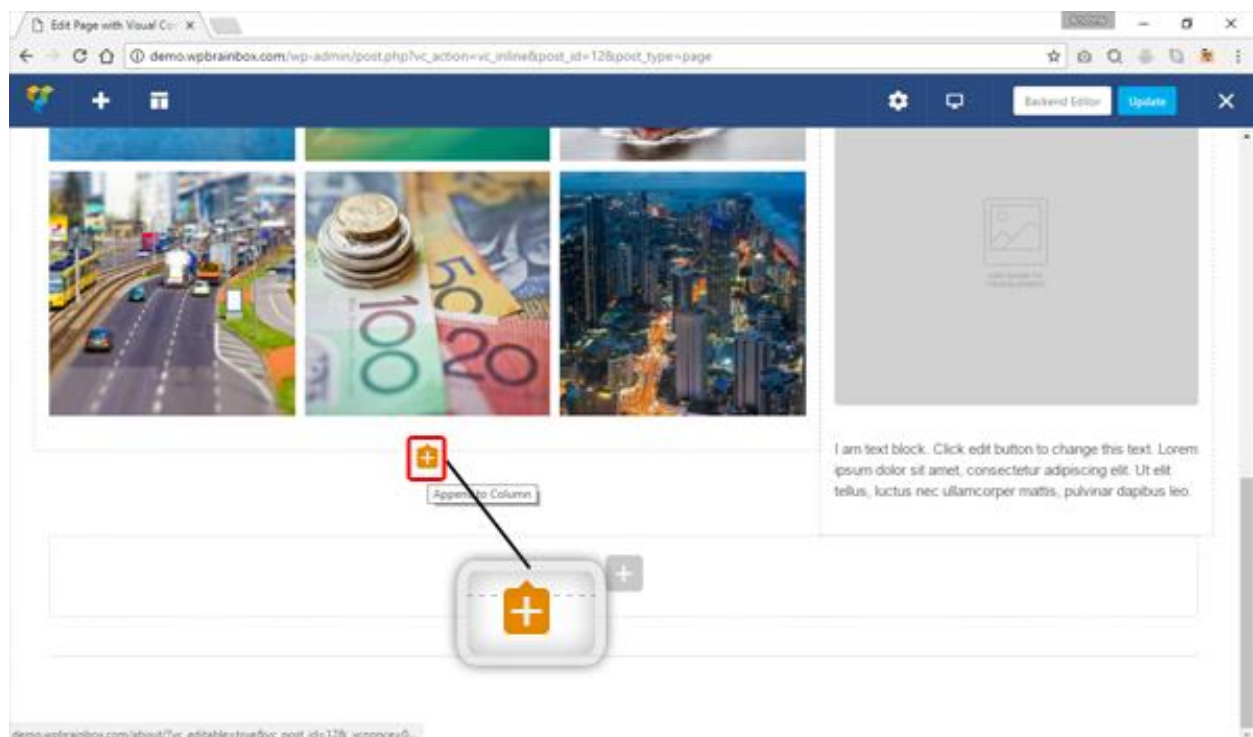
Edit Page with Visual Co ×

demo.wpbrainbox.com/wp-admin/post.php?vc_action=vc_inline&post_id=12&post_type=page

Backend Editor Update

100 50 20

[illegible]

Append to Column

I am text block. Click edit button to change this text. Lorem ipsum dolor sit amet, consectetur adipiscing elit. Ut elit tellus, luctus nec ullamcorper mattis, pulvinar dapibus leo.

demo.wpbrainbox.com/about/?vc_editable=true&vc_post_id=12& vcnonce=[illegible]